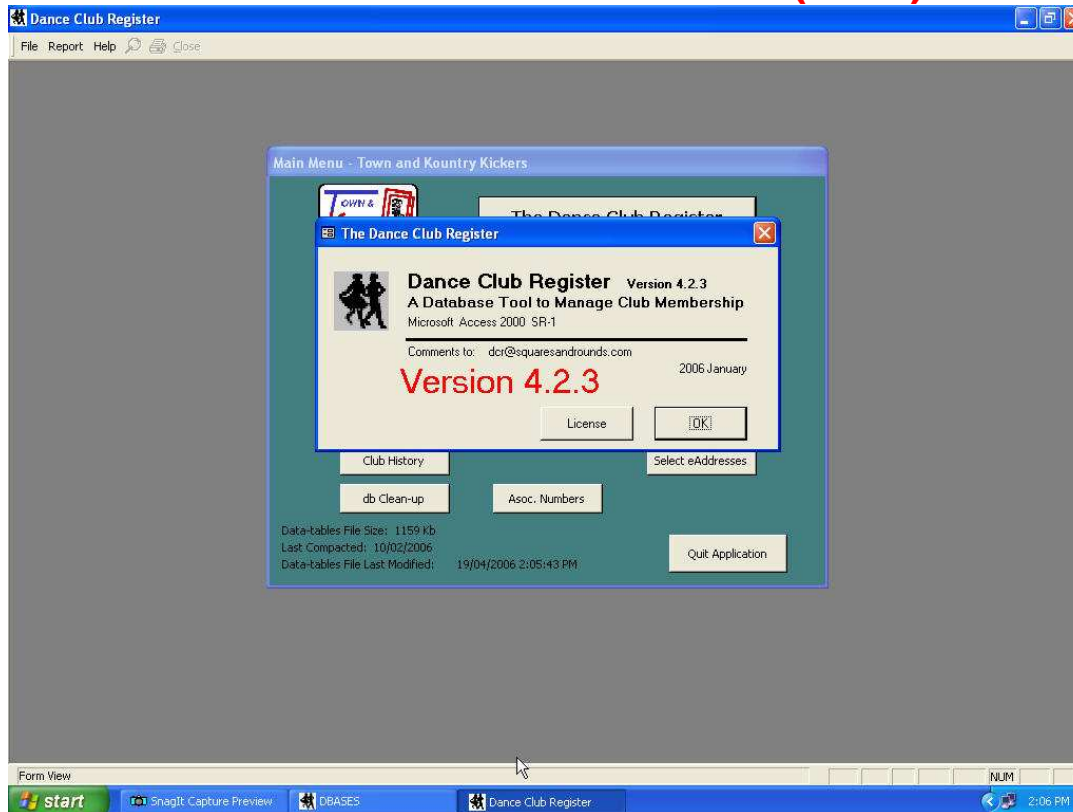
Dance Club Register

File Report Help Close

Main Menu - Town and Kountry Kickers

OWN &

The Dance Club Register

The Dance Club Register

Dance Club Register Version 4.2.3
A Database Tool to Manage Club Membership
Microsoft Access 2000 SR-1

Comments to: dcr@squaresandrounds.com

2006 January

Version 4.2.3

License

OK

Club History

Select eAddresses

db Clean-up

Asoc. Numbers

Data-tables File Size: 1159 Kb
Last Compacted: 10/02/2006
Data-tables File Last Modified: 19/04/2006 2:05:43 PM

Quit Application

Form View

NUM

start

SnagIt Capture Preview

DBASES

Dance Club Register

2:06 PM